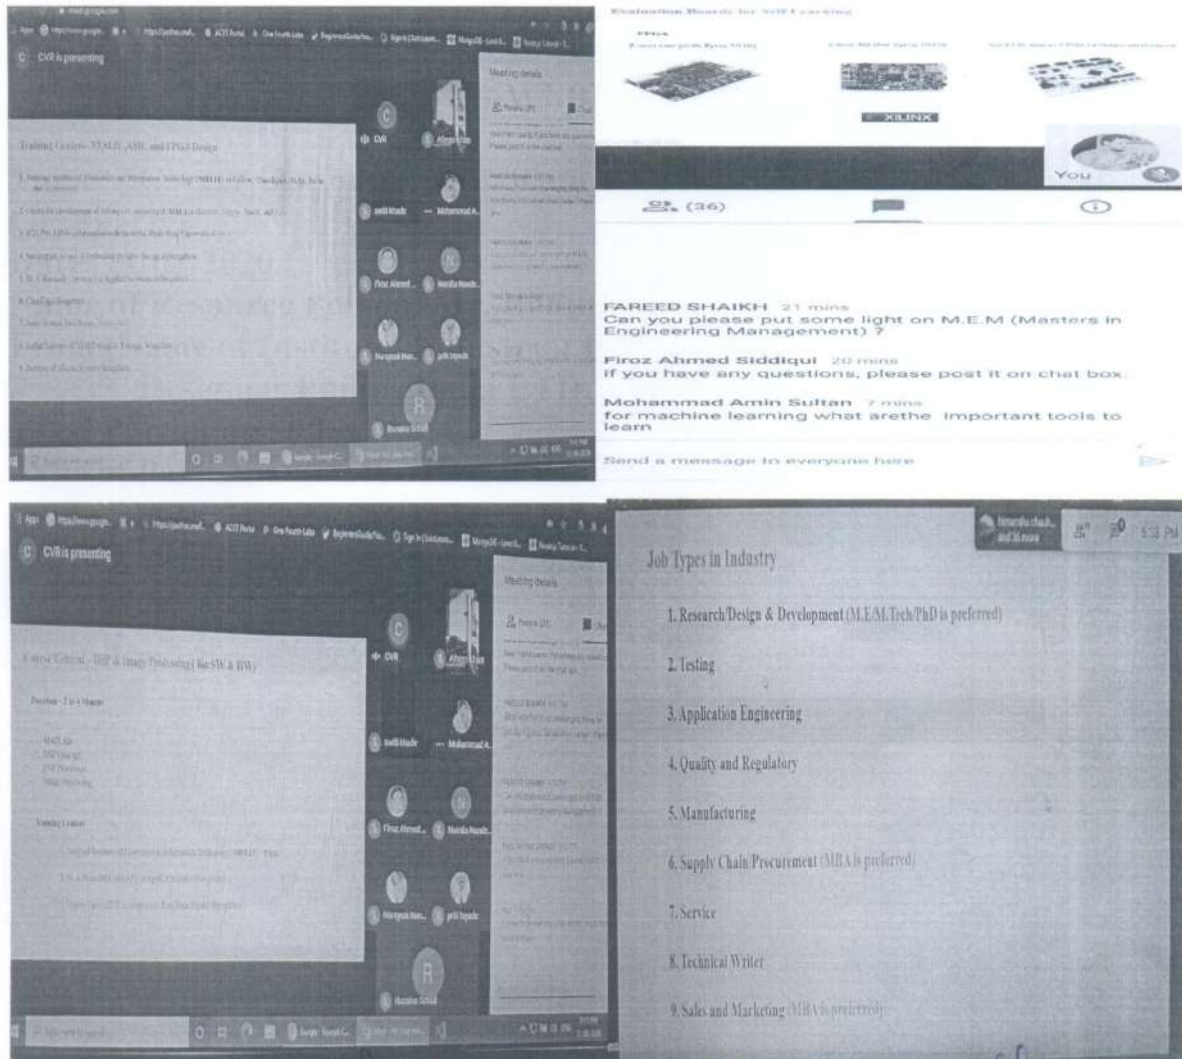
CVR is presenting

Training Centers - VLSI, ASIC and FPGA Design

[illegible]

Meeting details

CVR

swati khade

Mohammad A...

Firoz Ahmed...

Manasa...

R

Evaluation Boards for SoC Learning

XILINX

You

(36)

FAREED SHAIKH 21 mins
Can you please put some light on M.E.M (Masters in Engineering Management) ?

Firoz Ahmed Siddiqui 20 mins
if you have any questions, please post it on chat box.

Mohammad Amin Sultan 7 mins
for machine learning what arethe important tools to learn

Send a message to everyone here

CVR is presenting

Course Content - DSP & Image Processing (for SW & HW)

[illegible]

Meeting details

CVR

swati khade

Mohammad A...

Firoz Ahmed...

R

Job Types in Industry

1. Research/Design & Development (M.E/M.Tech/PhD is preferred)

2. Testing

3. Application Engineering

4. Quality and Regulatory

5. Manufacturing

6. Supply Chain/Procurement (MBA is preferred)

7. Service

8. Technical Writer

9. Sales and Marketing (MBA is preferred)

6:38 PM